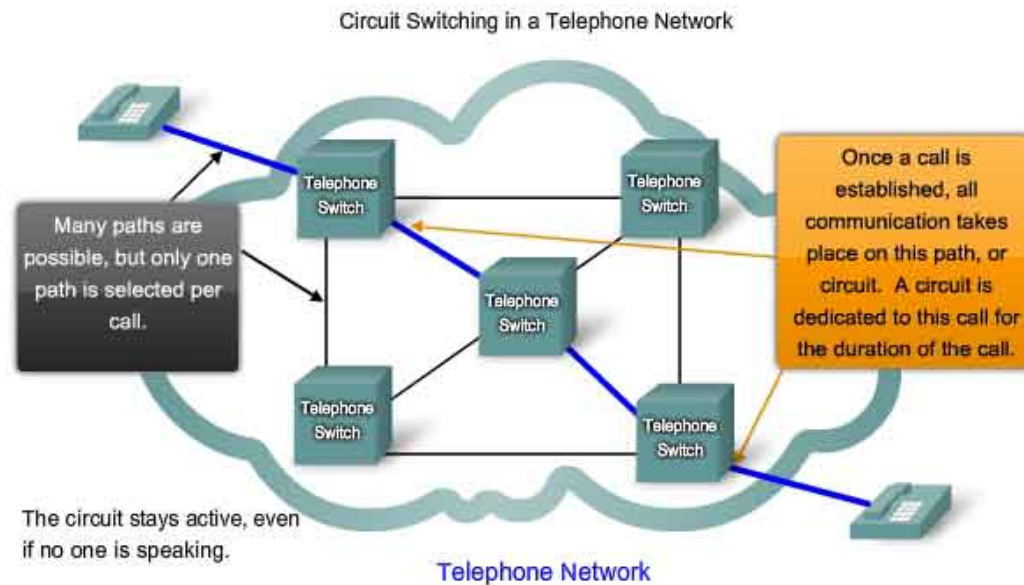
Circuit Switching in a Telephone Network

Many paths are possible, but only one path is selected per call.

Telephone Switch

Telephone Switch

Telephone Switch

Telephone Switch

Telephone Switch

Once a call is established, all communication takes place on this path, or circuit. A circuit is dedicated to this call for the duration of the call.

The circuit stays active, even if no one is speaking.

Telephone Network